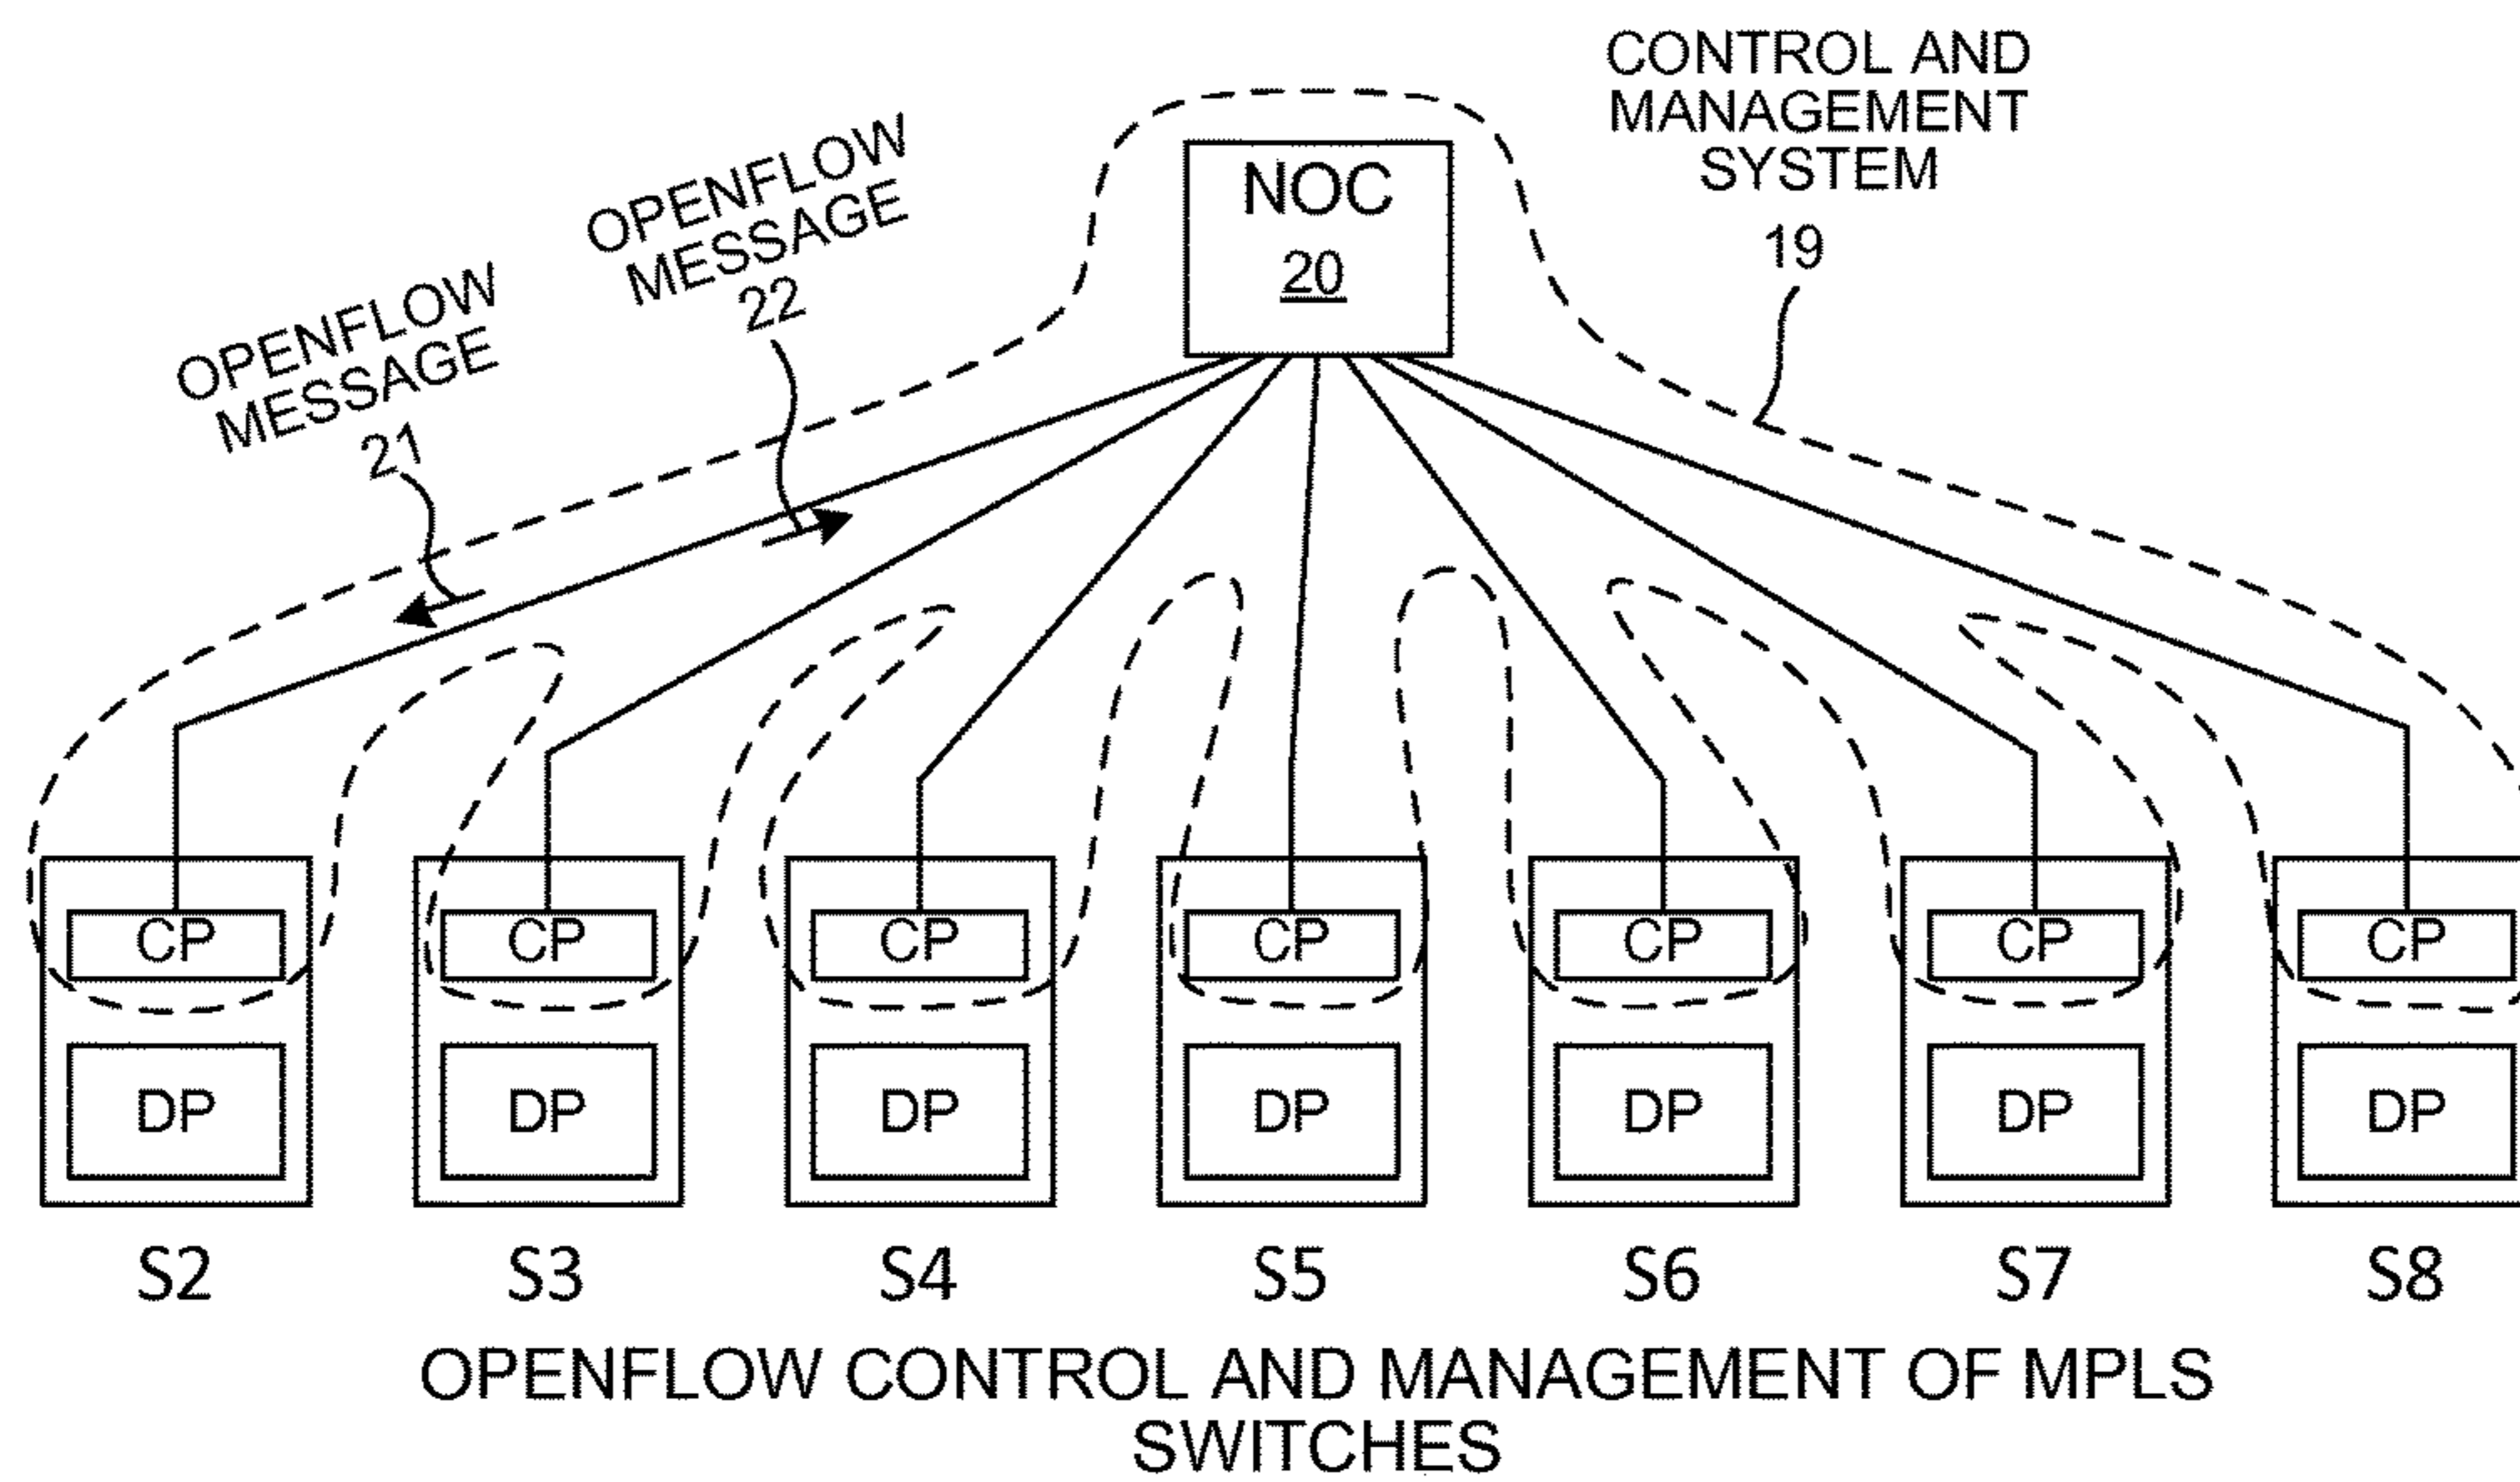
CONTROL AND MANAGEMENT SYSTEM
19

NOC
20

OPENFLOW MESSAGE
22

OPENFLOW MESSAGE
21

CP
DP
S2

CP
DP
S3

CP
DP
S4

CP
DP
S5

CP
DP
S6

CP
DP
S7

CP
DP
S8

OPENFLOW CONTROL AND MANAGEMENT OF MPLS SWITCHES